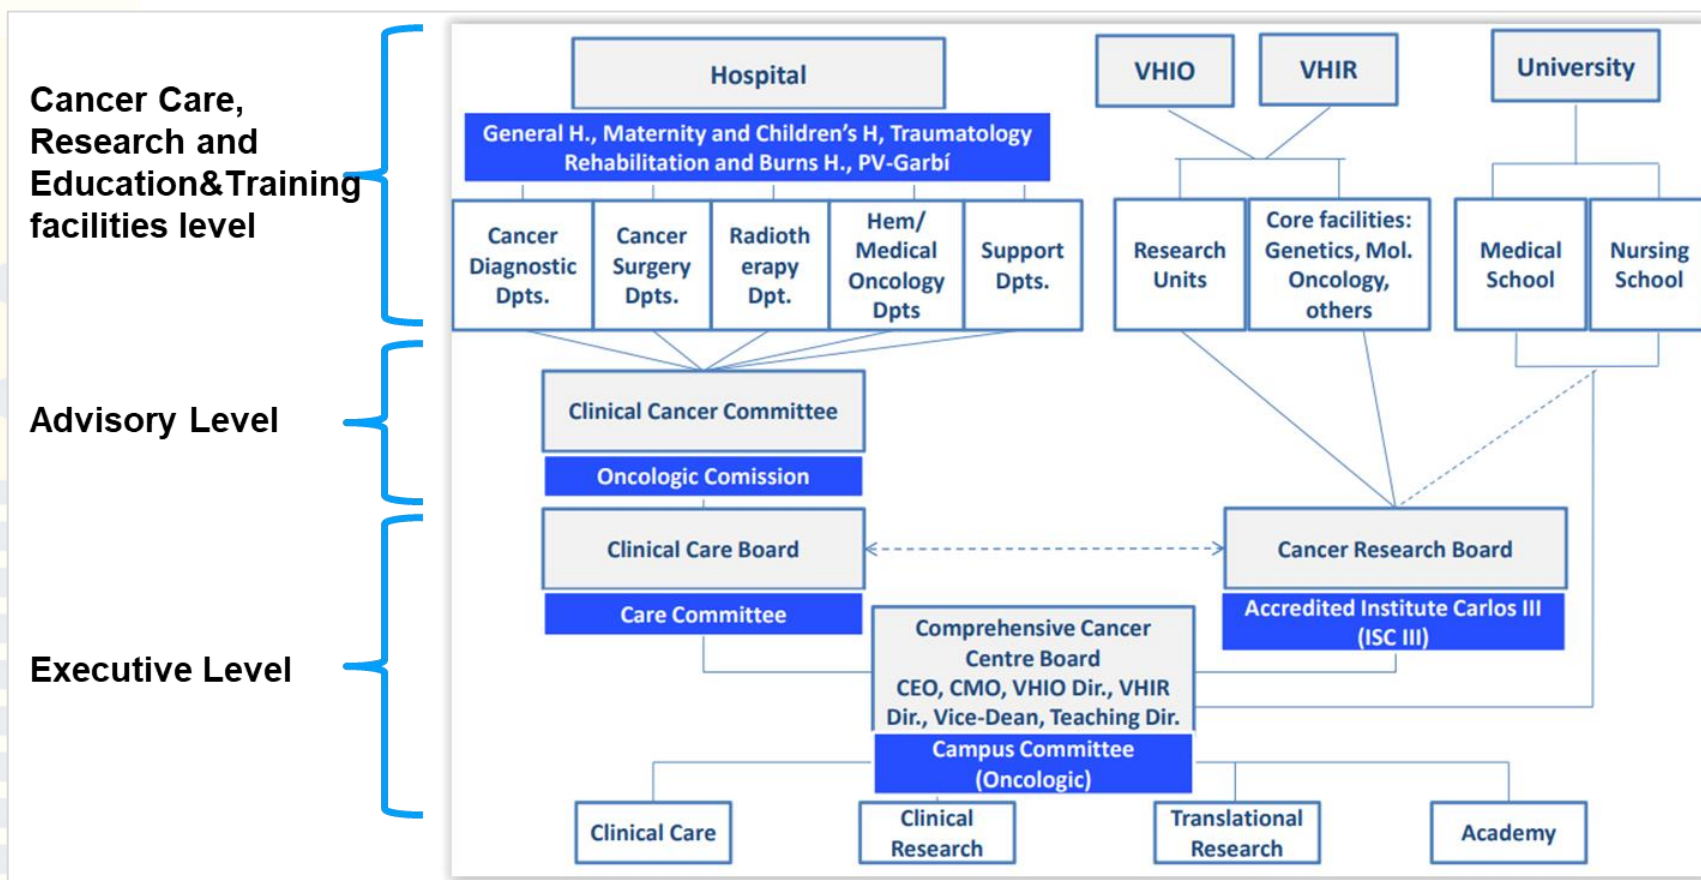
Cancer Care, Research and Education&Training facilities level

Advisory Level

Executive Level

Hospital

General H., Maternity and Children's H, Traumatology Rehabilitation and Burns H., PV-Garbí

VHIO

VHIR

University

Cancer Diagnostic Dpts.

Cancer Surgery Dpts.

Radiotherapy Dpt.

Hem/ Medical Oncology Dpts

Support Dpts.

Research Units

Core facilities: Genetics, Mol. Oncology, others

Medical School

Nursing School

Clinical Cancer Committee

Oncologic Comission

Clinical Care Board

Care Committee

Cancer Research Board

Accredited Institute Carlos III (ISC III)

Comprehensive Cancer Centre Board CEO, CMO, VHIO Dir., VHIR Dir., Vice-Dean, Teaching Dir.

Campus Committee (Oncologic)

Clinical Care

Clinical Research

Translational Research

Academy